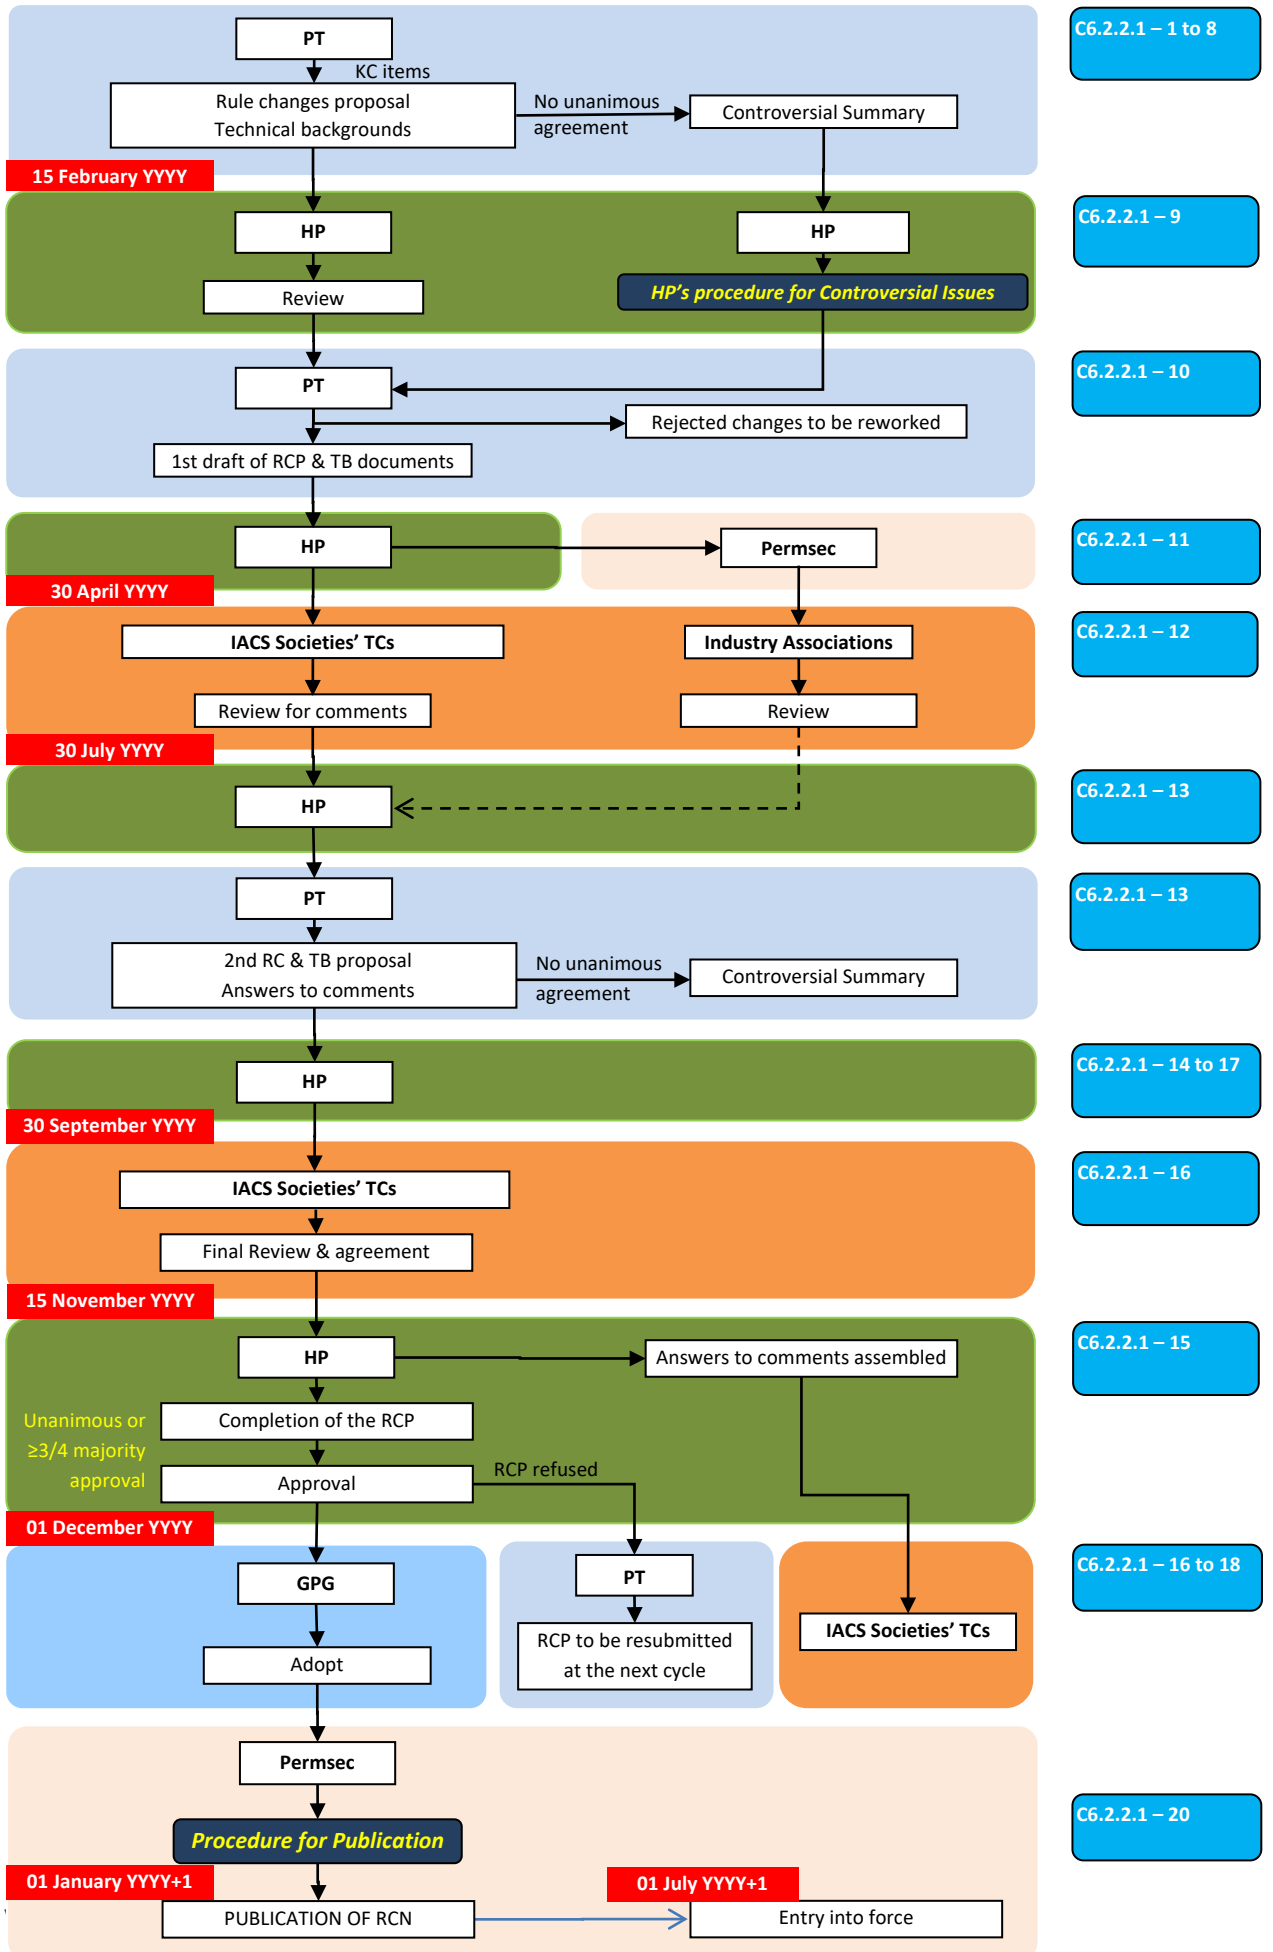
PT

KC items

Rule changes proposal
Technical backgrounds

No unanimous agreement

Controversial Summary

C6.2.2.1 – 1 to 8

15 February YYYY

HP

HP

Review

HP's procedure for Controversial Issues

C6.2.2.1 – 9

PT

Rejected changes to be reworked

1st draft of RCP & TB documents

C6.2.2.1 – 10

HP

Permsec

30 April YYYY

C6.2.2.1 – 11

IACS Societies' TCs

Industry Associations

Review for comments

Review

C6.2.2.1 – 12

30 July YYYY

HP

C6.2.2.1 – 13

PT

2nd RC & TB proposal
Answers to comments

No unanimous agreement

Controversial Summary

C6.2.2.1 – 13

HP

30 September YYYY

C6.2.2.1 – 14 to 17

IACS Societies' TCs

Final Review & agreement

C6.2.2.1 – 16

15 November YYYY

HP

Answers to comments assembled

Unanimous or ≥3/4 majority approval

Completion of the RCP

Approval

RCP refused

C6.2.2.1 – 15

01 December YYYY

GPG

Adopt

PT

RCP to be resubmitted at the next cycle

IACS Societies' TCs

C6.2.2.1 – 16 to 18

Permsec

Procedure for Publication

C6.2.2.1 – 20

01 January YYYY+1

01 July YYYY+1

PUBLICATION OF RCN

Entry into force